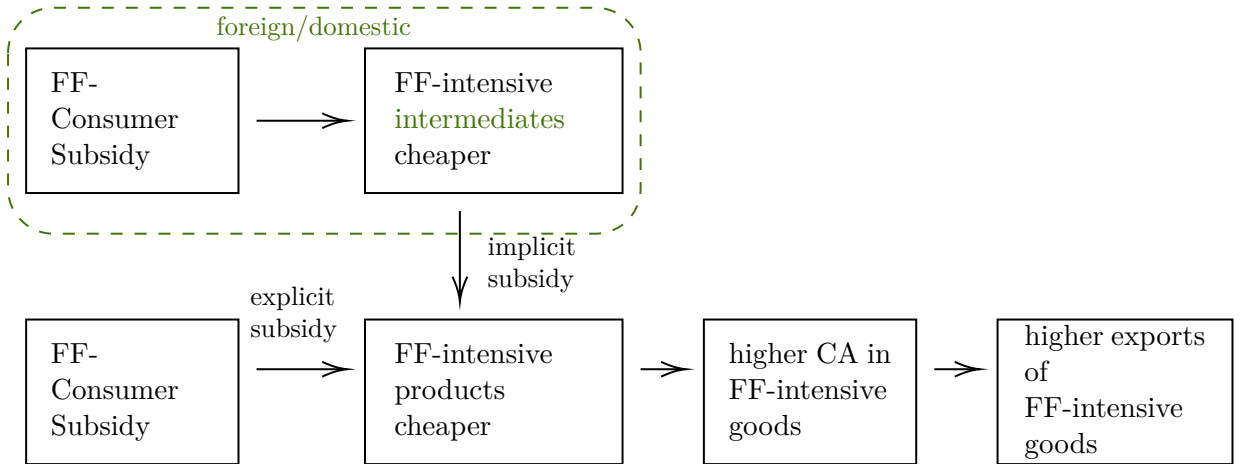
foreign/domestic

FF-Consumer Subsidy

FF-intensive intermediates cheaper

implicit subsidy

FF-Consumer Subsidy

explicit subsidy

FF-intensive products cheaper

higher CA in FF-intensive goods

higher exports of FF-intensive goods